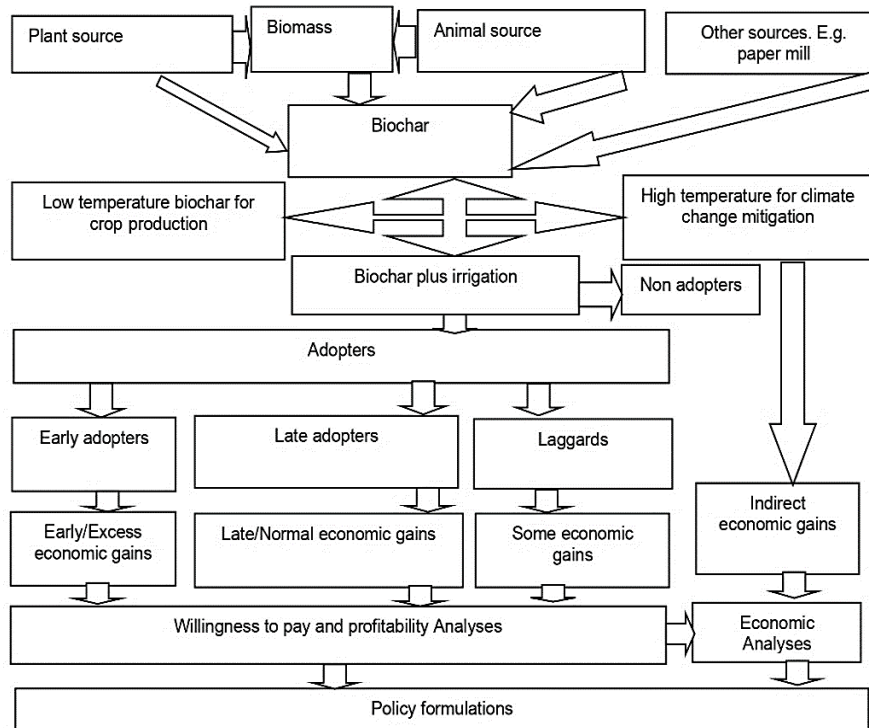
Plant source

Biomass

Animal source

Other sources. E.g. paper mill

Biochar

Low temperature biochar for crop production

High temperature for climate change mitigation

Biochar plus irrigation

Non adopters

Adopters

Early adopters

Late adopters

Laggards

Indirect economic gains

Early/Excess economic gains

Late/Normal economic gains

Some economic gains

Willingness to pay and profitability Analyses

Economic Analyses

Policy formulations